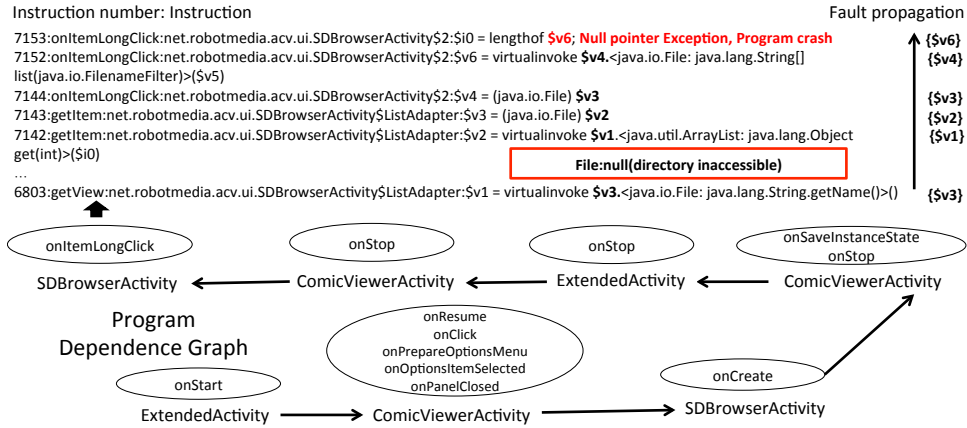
Instruction number: Instruction

Fault propagation

7153:onItemLongClick:net.robotmedia.acv.ui.SDBrowserActivity$2:$i0 = lengthof **$v6**; **Null pointer Exception, Program crash**
7152:onItemLongClick:net.robotmedia.acv.ui.SDBrowserActivity$2:$v6 = virtualinvoke **$v4**.<java.io.File: java.lang.String[] list(java.io.FilenameFilter)>($v5)
7144:onItemLongClick:net.robotmedia.acv.ui.SDBrowserActivity$2:$v4 = (java.io.File) **$v3**
7143:getItem:net.robotmedia.acv.ui.SDBrowserActivity$ListAdapter:$v3 = (java.io.File) **$v2**
7142:getItem:net.robotmedia.acv.ui.SDBrowserActivity$ListAdapter:$v2 = virtualinvoke **$v1**.<java.util.ArrayList: java.lang.Object get(int)>($i0)
…
6803:getView:net.robotmedia.acv.ui.SDBrowserActivity$ListAdapter:$v1 = virtualinvoke **$v3**.<java.io.File: java.lang.String.getName()>()

{$v6}
{$v4}
{$v3}
{$v2}
{$v1}
{$v3}

File:null(directory inaccessible)

onItemLongClick
SDBrowserActivity
onStop
ComicViewerActivity
onStop
ExtendedActivity
onSaveInstanceState
onStop
ComicViewerActivity

Program Dependence Graph

onStart
ExtendedActivity
onResume
onClick
onPrepareOptionsMenu
onOptionsItemSelected
onPanelClosed
ComicViewerActivity
onCreate
SDBrowserActivity